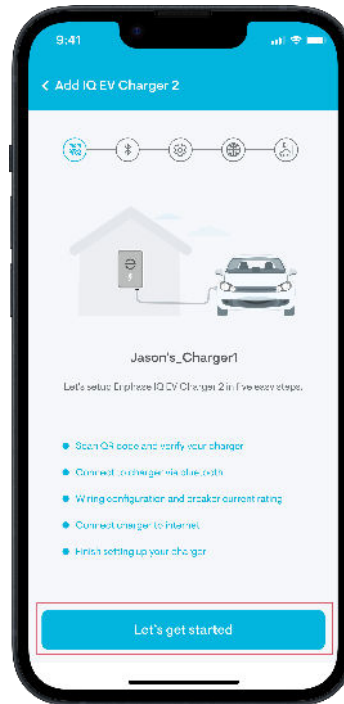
9:41

< Add IQ EV Charger 2

Jason's_Charger1

Let's setup Enphase IQ EV Charger 2 in five easy steps.

Scan QR code and verify your charger

Connect to charger via bluetooth

Wiring configuration and breaker current rating

Connect charger to internet

Finish setting up your charger

Let's get started